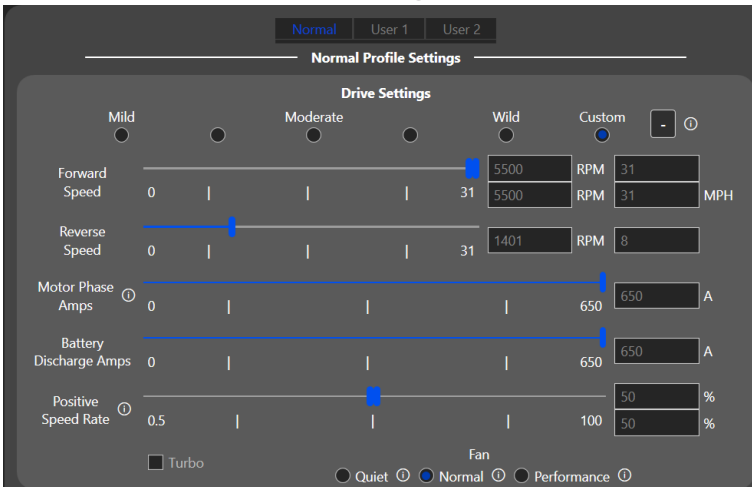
Normal | User 1 | User 2

Normal Profile Settings

Drive Settings

Mild Moderate Wild Custom - ⓘ

Forward Speed 0 31 5500 RPM 31
5500 RPM 31 MPH

Reverse Speed 0 31 1401 RPM 8

Motor Phase Amps ⓘ 0 650 650 A

Battery Discharge Amps 0 650 650 A

Positive Speed Rate ⓘ 0.5 100 50 %
50 %

Turbo

Fan
Quiet ⓘ Normal ⓘ Performance ⓘ